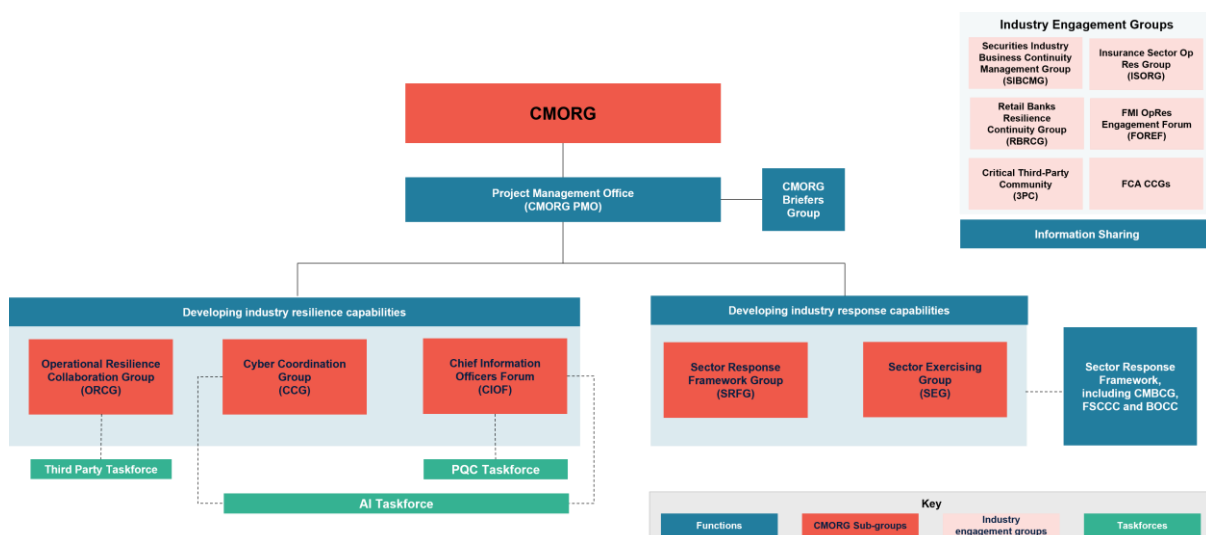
Industry Engagement Groups

Securities Industry Business Continuity Management Group (SIBCMG)

Insurance Sector Op Res Group (ISORG)

Retail Banks Resilience Continuity Group (RBRCG)

FMI OpRes Engagement Forum (FOREF)

Critical Third-Party Community (3PC)

FCA CCGs

Information Sharing

CMORG

Project Management Office (CMORG PMO)

CMORG Briefers Group

Developing industry resilience capabilities

Operational Resilience Collaboration Group (ORCG)

Cyber Coordination Group (CCG)

Chief Information Officers Forum (CIOF)

Third Party Taskforce

PQC Taskforce

AI Taskforce

Developing industry response capabilities

Sector Response Framework Group (SRFG)

Sector Exercising Group (SEG)

Sector Response Framework, including CMBCG, FSCCC and BOCC

Key

Functions

CMORG Sub-groups

Industry engagement groups

Taskforces